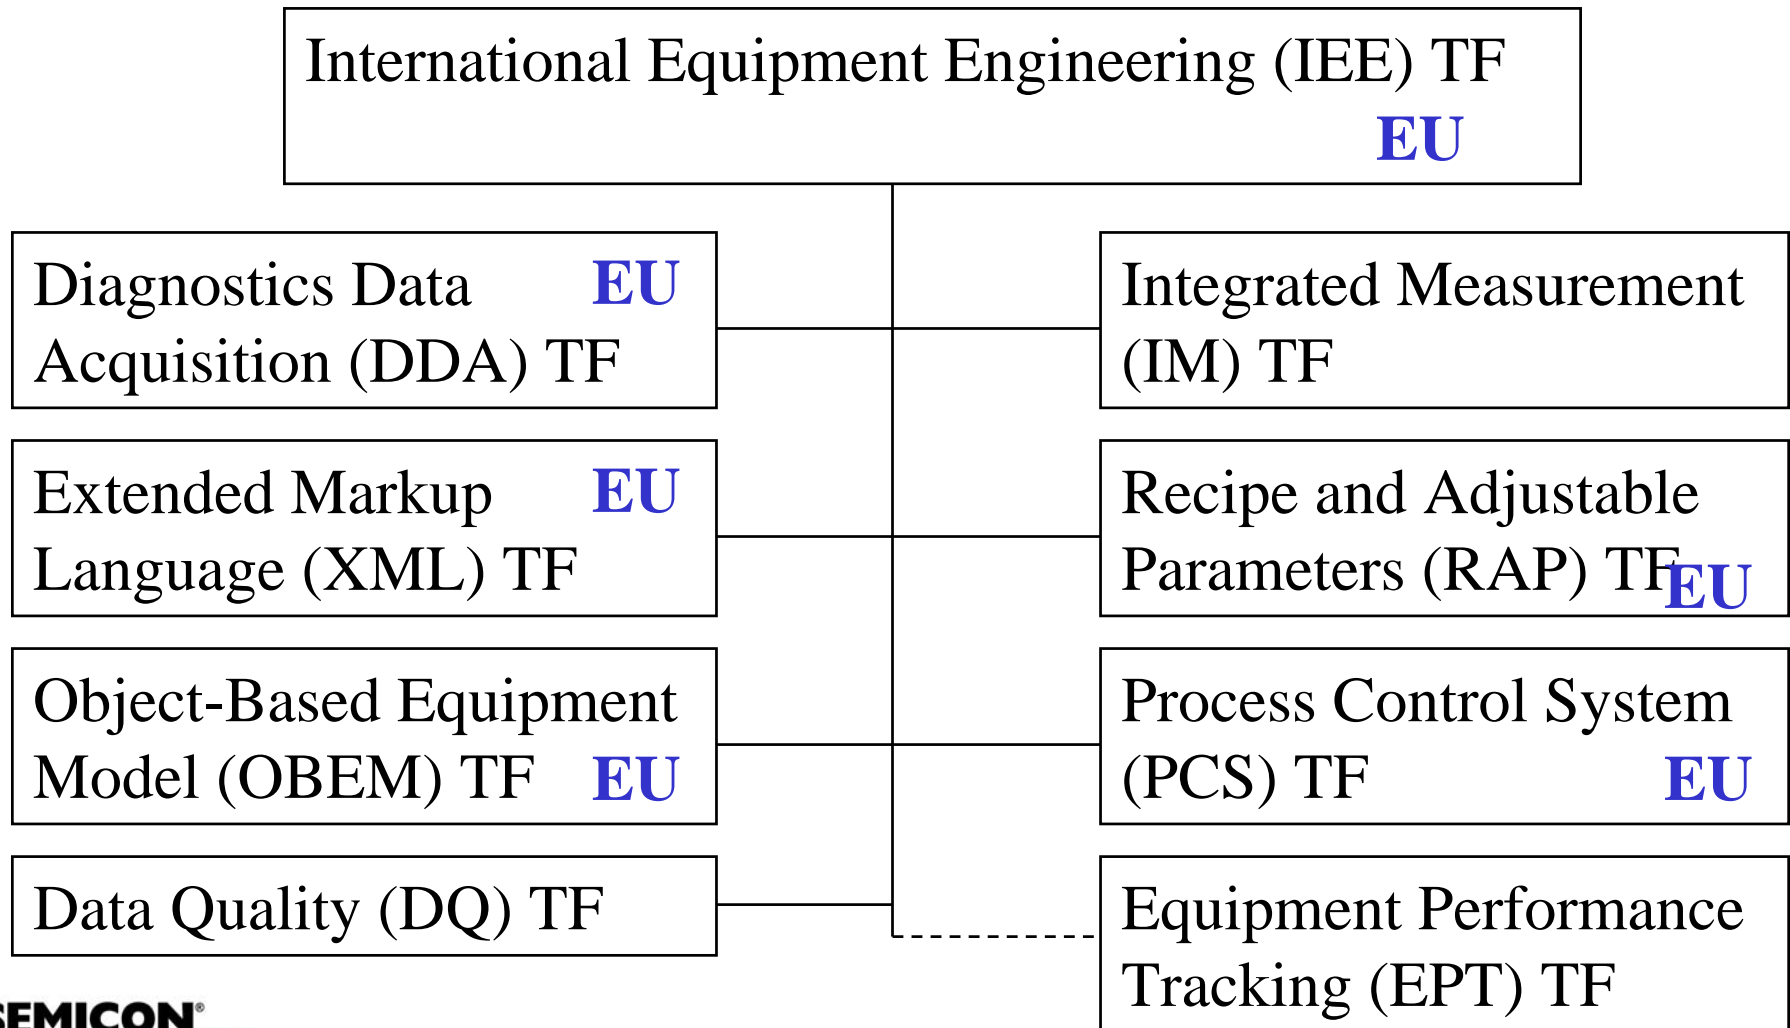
International Equipment Engineering (IEE) TF
EU

Diagnostics Data Acquisition (DDA) TF EU

Extended Markup Language (XML) TF EU

Object-Based Equipment Model (OBEM) TF EU

Data Quality (DQ) TF

Integrated Measurement (IM) TF

Recipe and Adjustable Parameters (RAP) TF EU

Process Control System (PCS) TF EU

Equipment Performance Tracking (EPT) TF

SEMICON